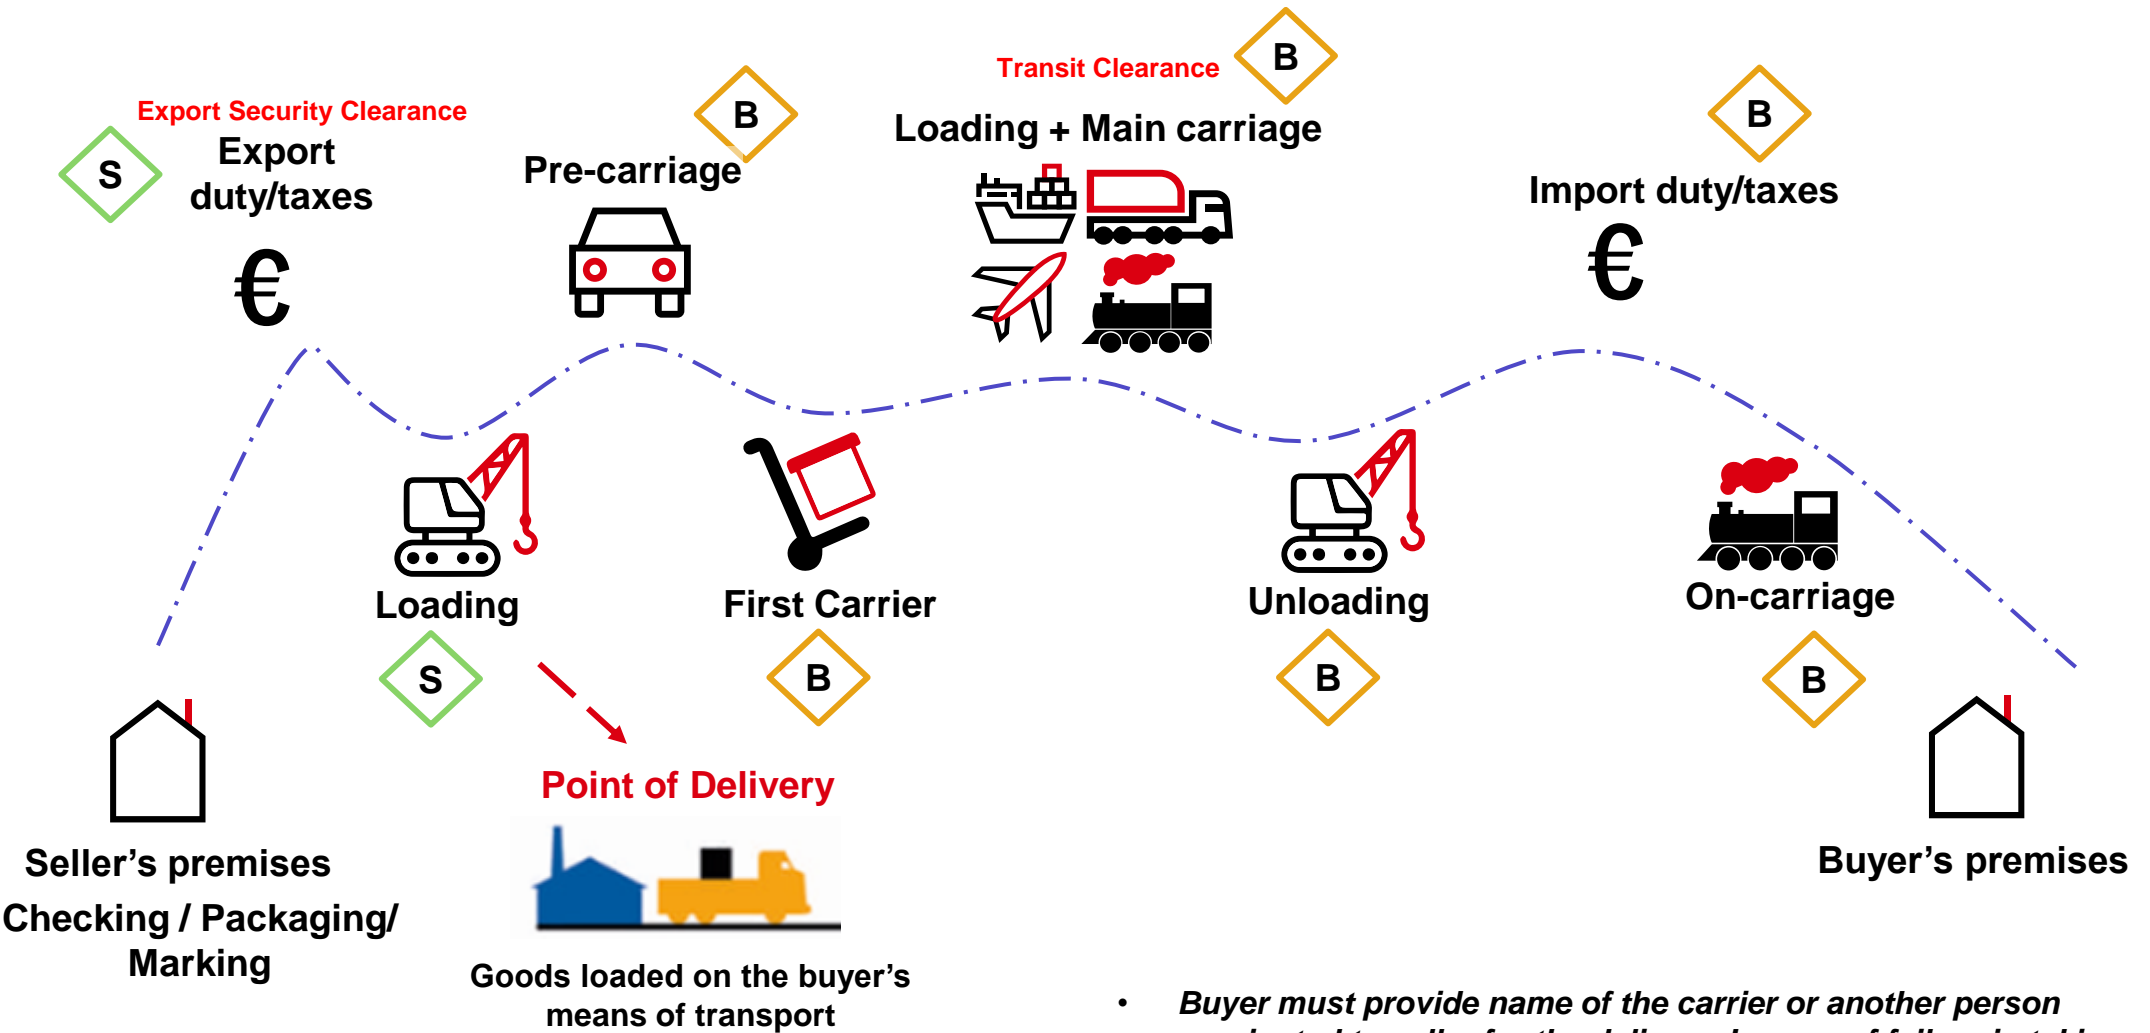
Export Security Clearance

S

Export duty/taxes

€

B

Pre-carriage

Transit Clearance

B

Loading + Main carriage

B

Import duty/taxes

€

Loading

First Carrier

Unloading

On-carriage

S

B

B

B

Point of Delivery

Seller’s premises

Checking / Packaging/ Marking

Goods loaded on the buyer’s means of transport

Buyer’s premises

• *Buyer must provide name of the carrier or another person* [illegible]